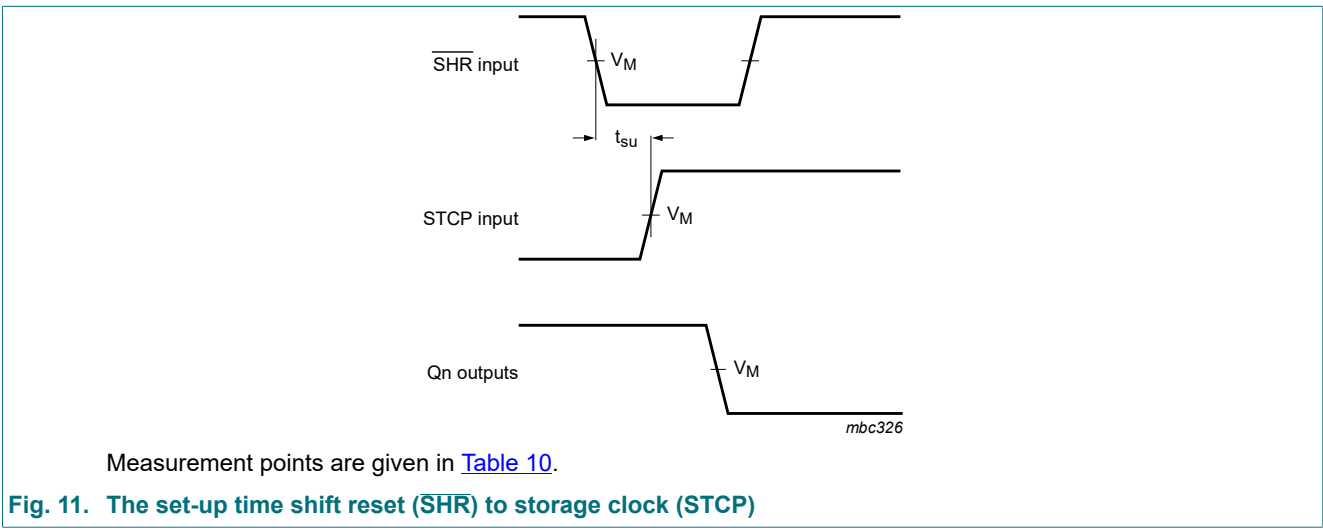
$\overline{SHR}$ input

$V_M$

$t_{su}$

STCP input

$V_M$

Qn outputs

$V_M$

mbc326

Measurement points are given in Table 10.

Fig. 11. The set-up time shift reset ($\overline{SHR}$) to storage clock (STCP)